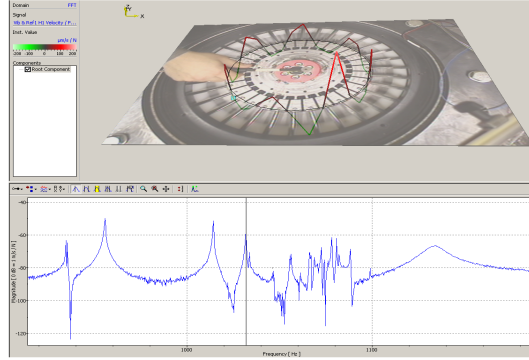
Domain FFT
Signal
Vib & Ref1 H1 Velocity / F...
Inst. Value
µm/s / N
-200 -100 0 100 200
Components
Root Component

Y
Z X

-40
-60
-80
-100
-120
Magnitude [ dB re 1 m/s / N ]
1000
1100
Frequency [ Hz ]